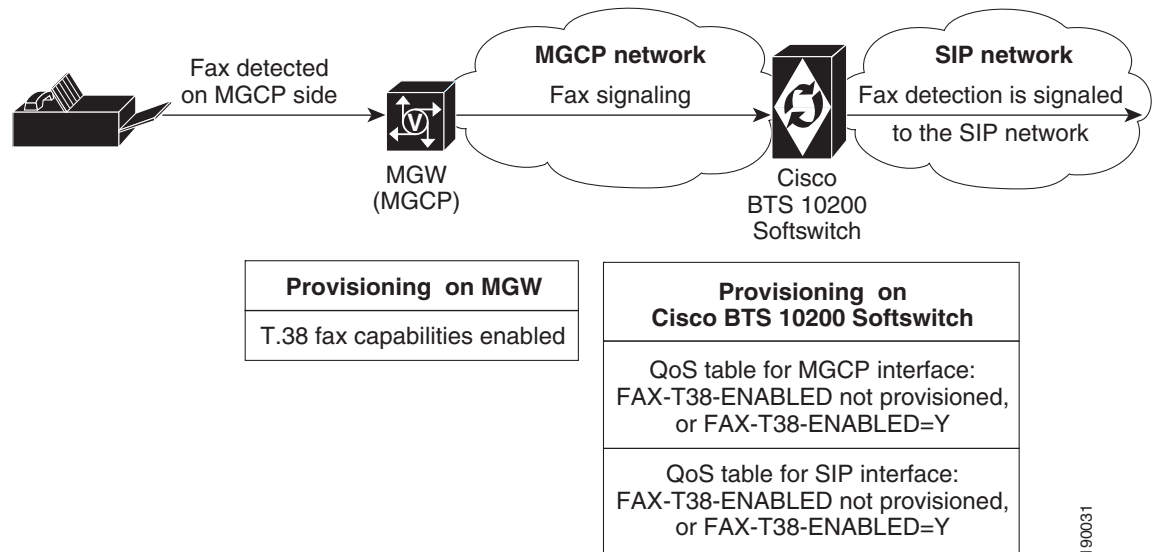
Fax detected on MGCP side

MGCP network

Fax signaling

SIP network

Fax detection is signaled to the SIP network

V

MGW (MGCP)

Cisco BTS 10200 Softswitch

| Provisioning on MGW |
|---|
| T.38 fax capabilities enabled |

| Provisioning on Cisco BTS 10200 Softswitch |
|---|
| QoS table for MGCP interface: FAX-T38-ENABLED not provisioned, or FAX-T38-ENABLED=Y |
| QoS table for SIP interface: FAX-T38-ENABLED not provisioned, or FAX-T38-ENABLED=Y |

190031